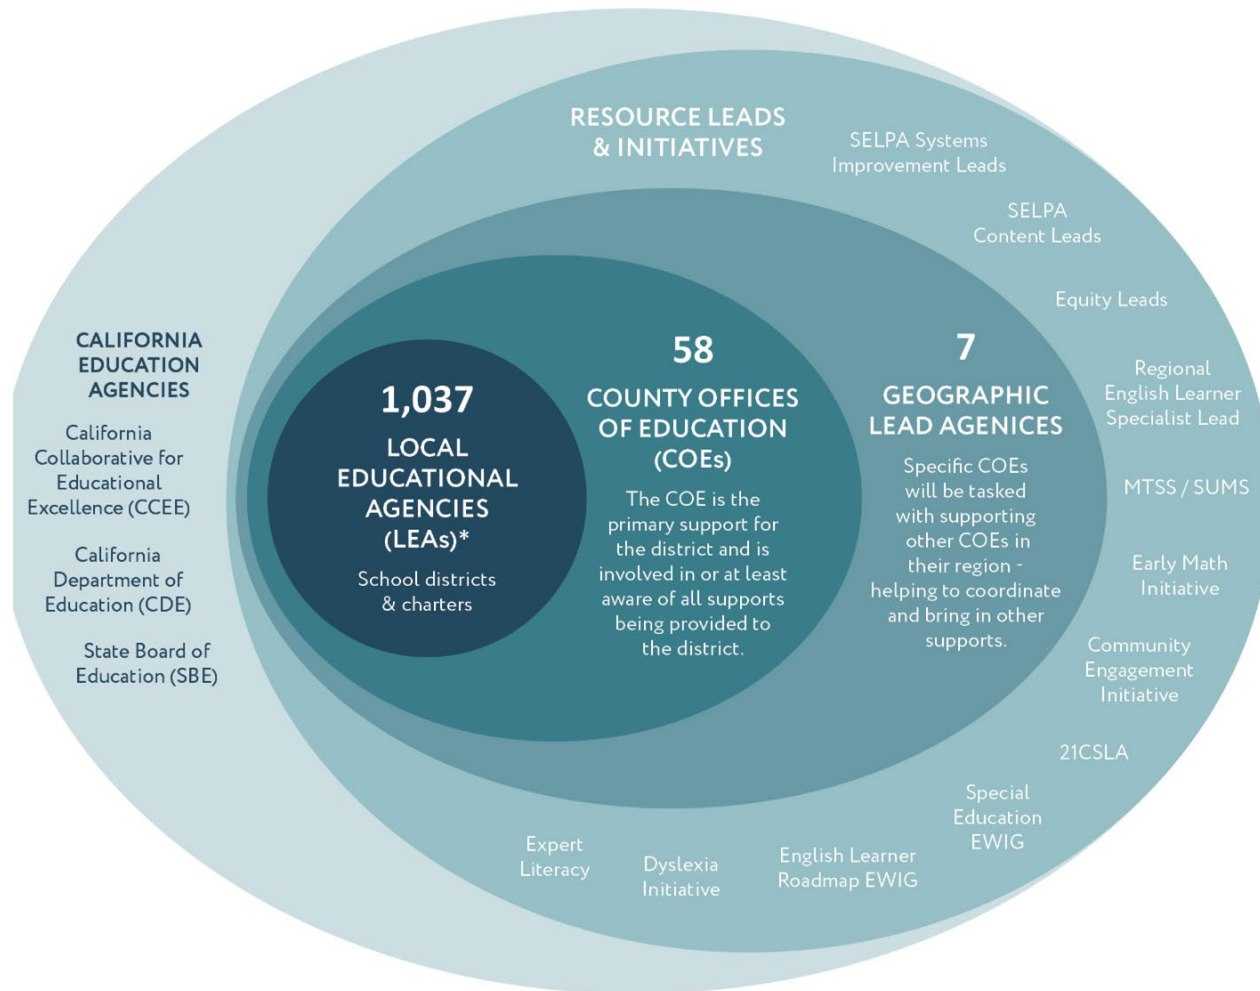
CALIFORNIA EDUCATION AGENCIES

California Collaborative for Educational Excellence (CCEE)

California Department of Education (CDE)

State Board of Education (SBE)

1,037

LOCAL EDUCATIONAL AGENCIES (LEAs)*

School districts & charters

58

COUNTY OFFICES OF EDUCATION (COEs)

The COE is the primary support for the district and is involved in or at least aware of all supports being provided to the district.

7

GEOGRAPHIC LEAD AGENCIES

Specific COEs will be tasked with supporting other COEs in their region - helping to coordinate and bring in other supports.

RESOURCE LEADS & INITIATIVES

SELPA Systems Improvement Leads

SELPA Content Leads

Equity Leads

Regional English Learner Specialist Lead

MTSS / SUMS

Early Math Initiative

Community Engagement Initiative

21CSLA

Special Education EWIG

English Learner Roadmap EWIG

Dyslexia Initiative

Expert Literacy